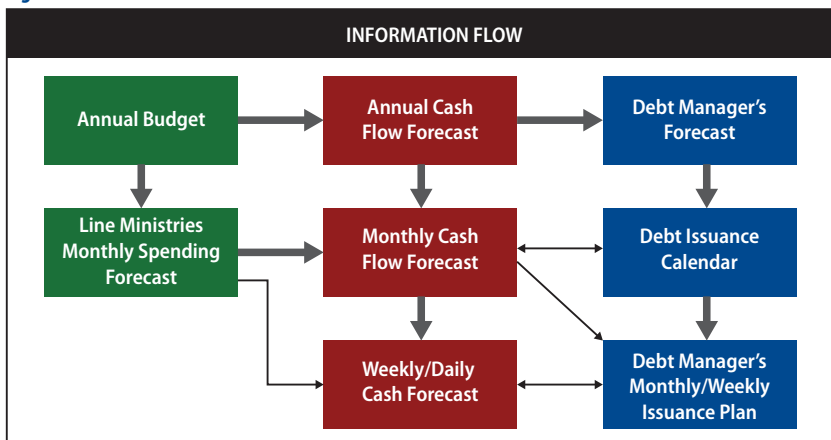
INFORMATION FLOW

Annual Budget

Annual Cash Flow Forecast

Debt Manager's Forecast

Line Ministries Monthly Spending Forecast

Monthly Cash Flow Forecast

Debt Issuance Calendar

Weekly/Daily Cash Forecast

Debt Manager's Monthly/Weekly Issuance Plan